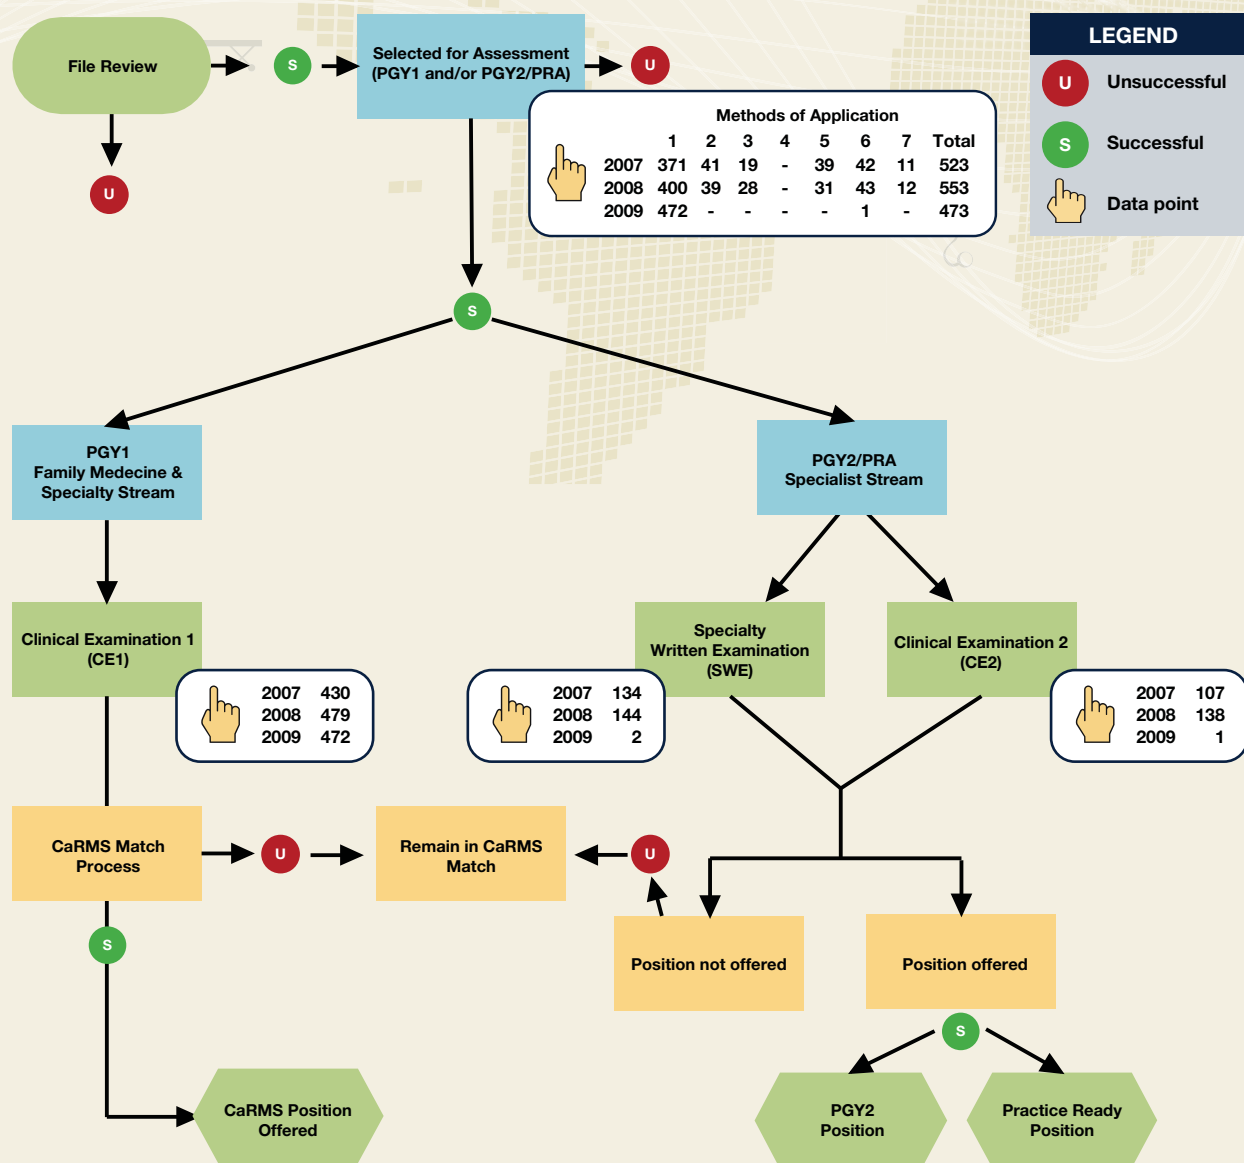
File Review

U

S

Selected for Assessment (PGY1 and/or PGY2/PRA)

U

LEGEND

U Unsuccessful

S Successful

Data point

Methods of Application

| | 1 | 2 | 3 | 4 | 5 | 6 | 7 | Total |
|---|---|---|---|---|---|---|---|---|
| 2007 | 371 | 41 | 19 | - | 39 | 42 | 11 | 523 |
| 2008 | 400 | 39 | 28 | - | 31 | 43 | 12 | 553 |
| 2009 | 472 | - | - | - | - | 1 | - | 473 |

S

PGY1 Family Medecine & Specialty Stream

PGY2/PRA Specialist Stream

Clinical Examination 1 (CE1)

| 2007 | 430 |
|---|---|
| 2008 | 479 |
| 2009 | 472 |

Specialty Written Examination (SWE)

| 2007 | 134 |
|---|---|
| 2008 | 144 |
| 2009 | 2 |

Clinical Examination 2 (CE2)

| 2007 | 107 |
|---|---|
| 2008 | 138 |
| 2009 | 1 |

CaRMS Match Process

U

Remain in CaRMS Match

U

S

Position not offered

Position offered

S

CaRMS Position Offered

PGY2 Position

Practice Ready Position